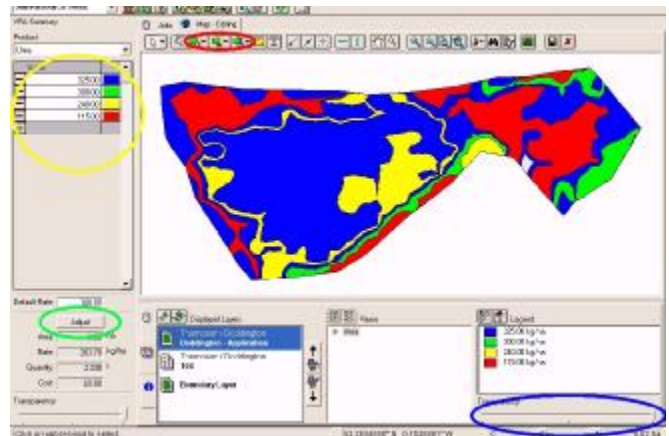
VRA Summary
Product
Urea
325.00
300.00
240.00
115.00
Jobs Map - Editing
Default Rate
Adjust
Area
Rate 303.76 kg/ha
Quantity
Cost
Transparency
Displayed Layers
Tramsover / Doddington
Doddington - Application
Tramsover / Doddington
Boundary Layer
Years
Legend
325.00 kg/ha
300.00 kg/ha
240.00 kg/ha
115.00 kg/ha
Click on a polygon/point to select